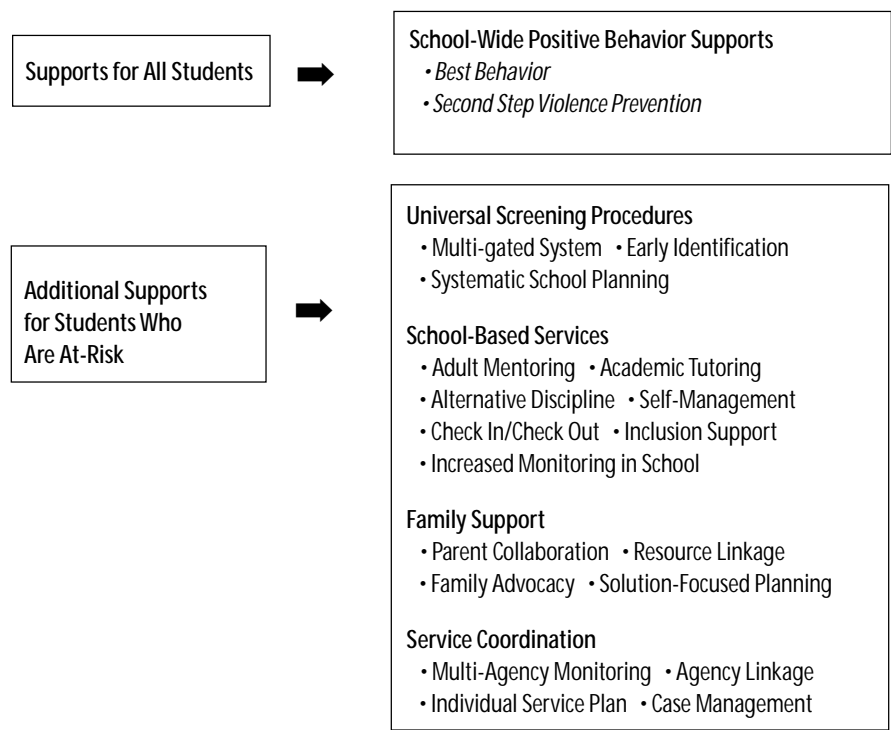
Supports for All Students

School-Wide Positive Behavior Supports
• Best Behavior
• Second Step Violence Prevention

Additional Supports for Students Who Are At-Risk

Universal Screening Procedures
• Multi-gated System • Early Identification
• Systematic School Planning

School-Based Services
• Adult Mentoring • Academic Tutoring
• Alternative Discipline • Self-Management
• Check In/Check Out • Inclusion Support
• Increased Monitoring in School

Family Support
• Parent Collaboration • Resource Linkage
• Family Advocacy • Solution-Focused Planning

Service Coordination
• Multi-Agency Monitoring • Agency Linkage
• Individual Service Plan • Case Management